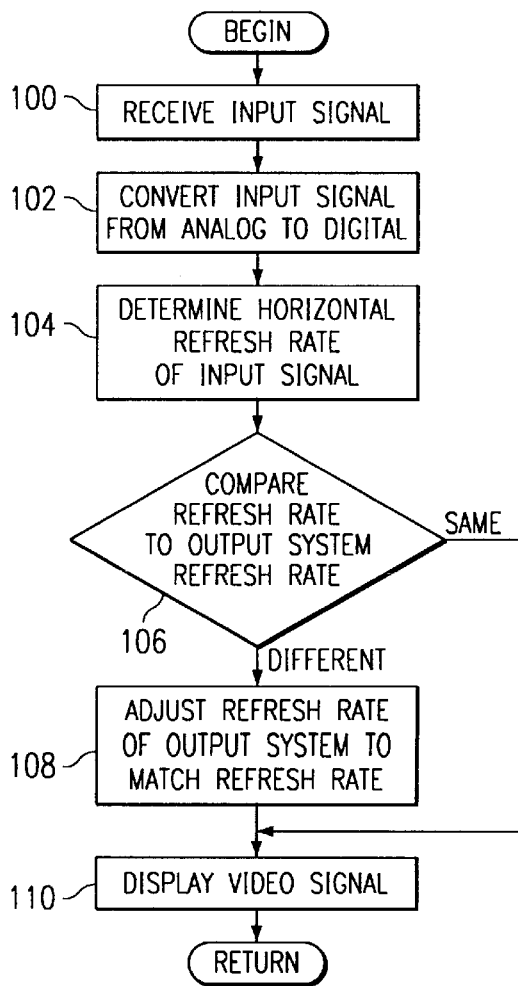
BEGIN

100 RECEIVE INPUT SIGNAL

102 CONVERT INPUT SIGNAL FROM ANALOG TO DIGITAL

104 DETERMINE HORIZONTAL REFRESH RATE OF INPUT SIGNAL

COMPARE REFRESH RATE TO OUTPUT SYSTEM REFRESH RATE

SAME

106

DIFFERENT

108 ADJUST REFRESH RATE OF OUTPUT SYSTEM TO MATCH REFRESH RATE

110 DISPLAY VIDEO SIGNAL

RETURN